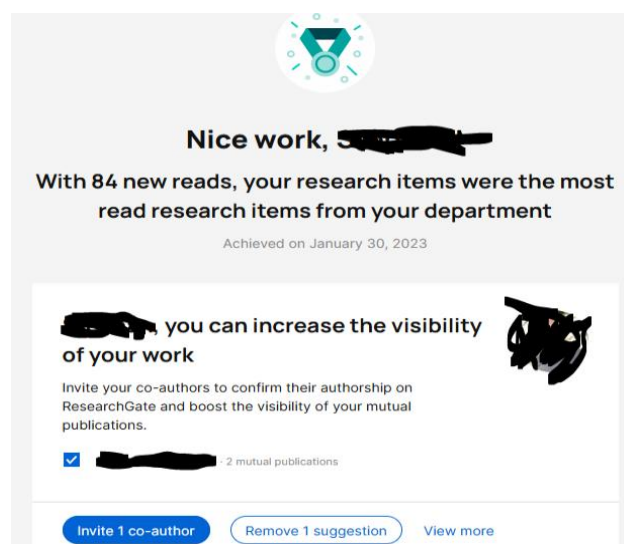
Nice work, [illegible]

With 84 new reads, your research items were the most read research items from your department

Achieved on January 30, 2023

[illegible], you can increase the visibility of your work

Invite your co-authors to confirm their authorship on ResearchGate and boost the visibility of your mutual publications.

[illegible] · 2 mutual publications

Invite 1 co-author
Remove 1 suggestion
View more